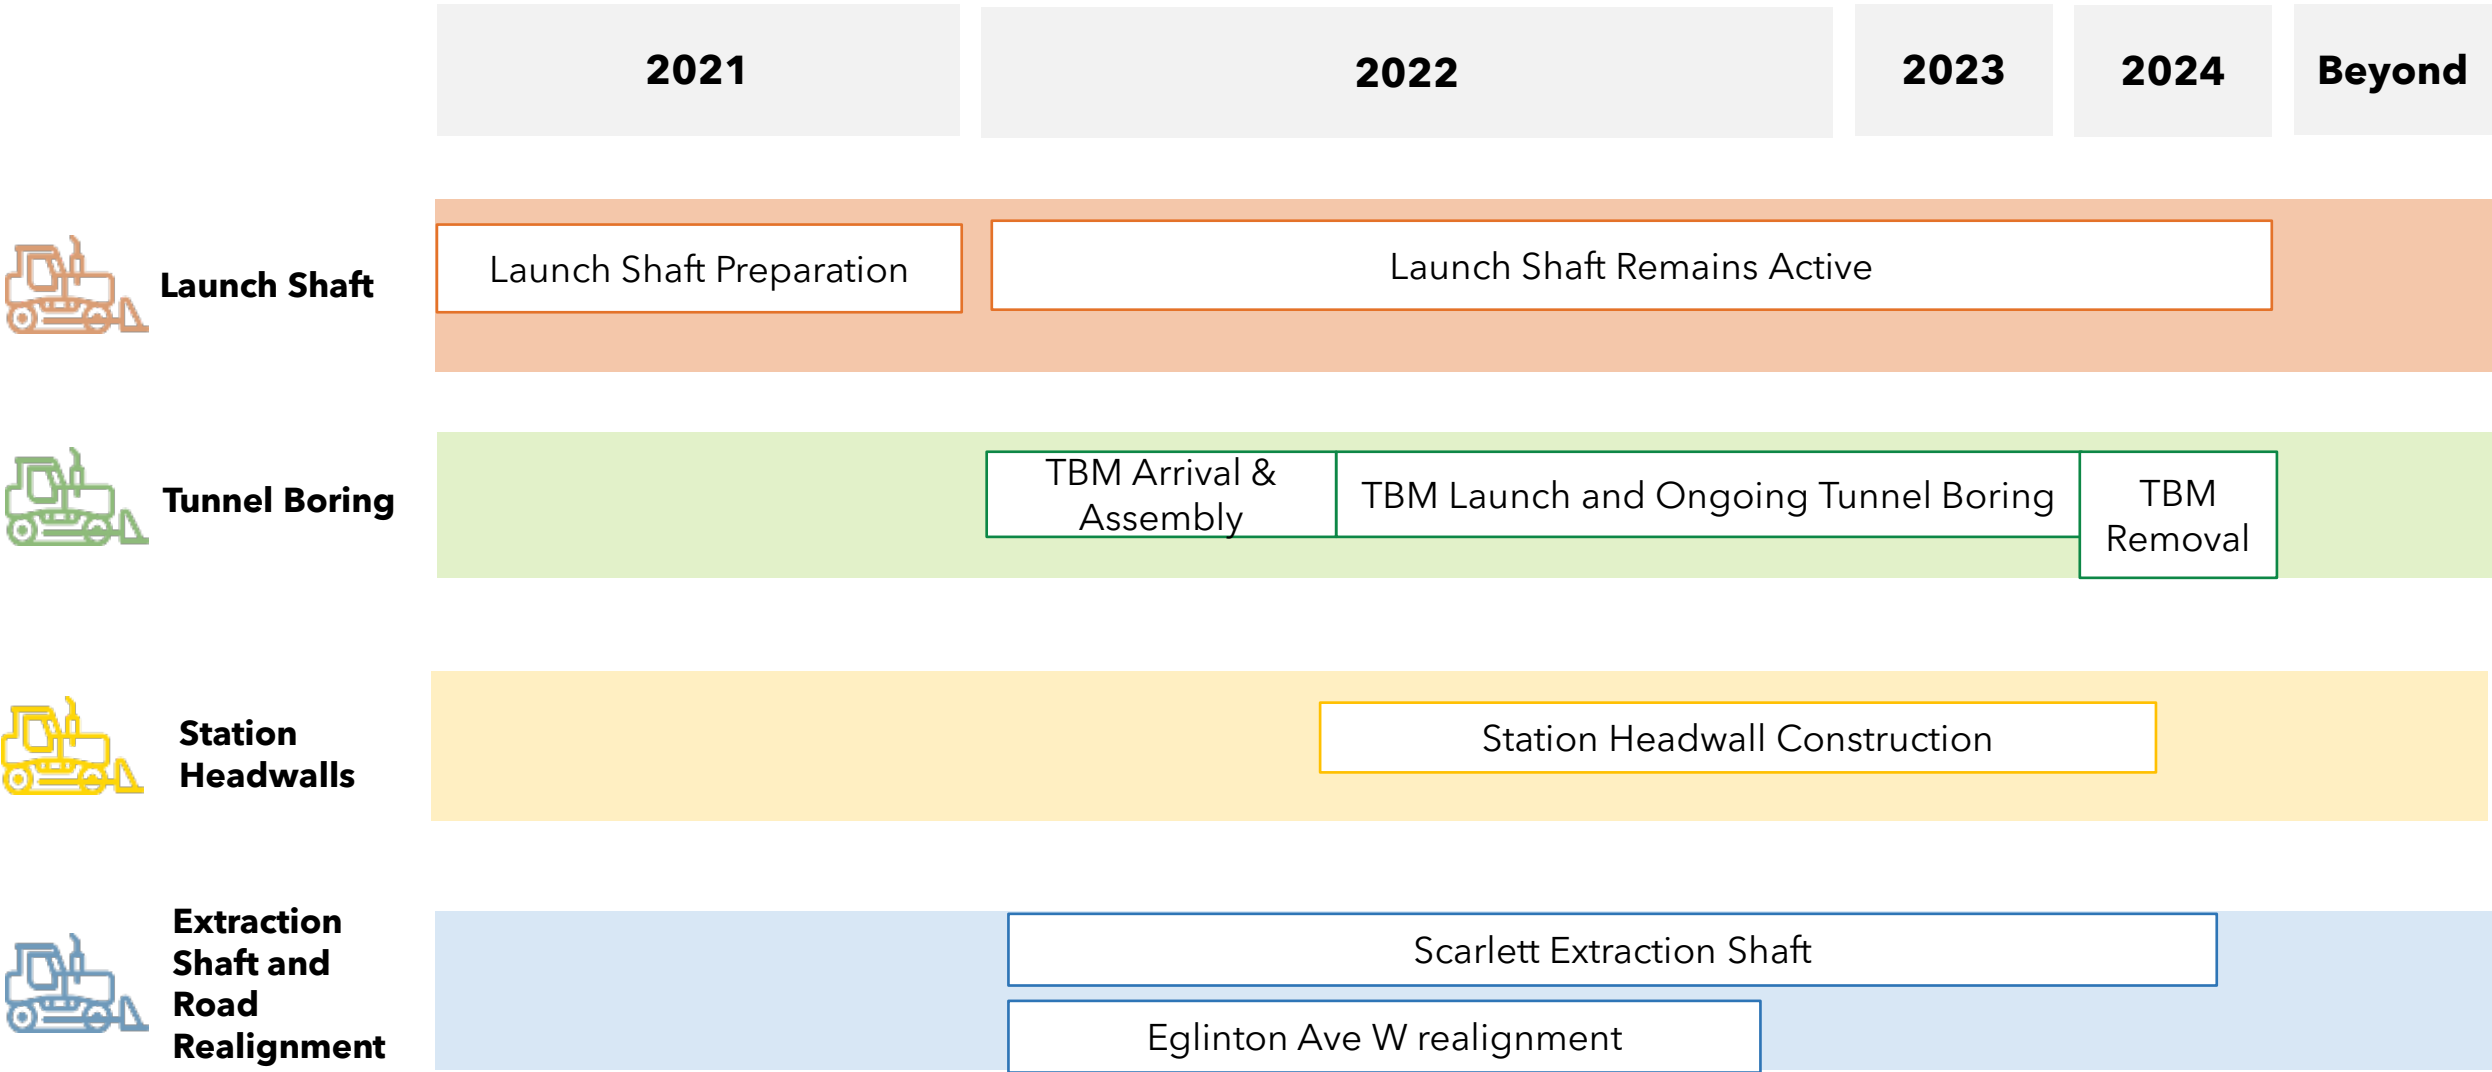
| | 2021 | 2022 | 2023 | 2024 | Beyond |
|---|---|---|---|---|---|

Launch Shaft
Launch Shaft Preparation
Launch Shaft Remains Active

Tunnel Boring
TBM Arrival & Assembly
TBM Launch and Ongoing Tunnel Boring
TBM Removal

Station Headwalls
Station Headwall Construction

Extraction Shaft and Road Realignment
Scarlett Extraction Shaft
Eglinton Ave W realignment